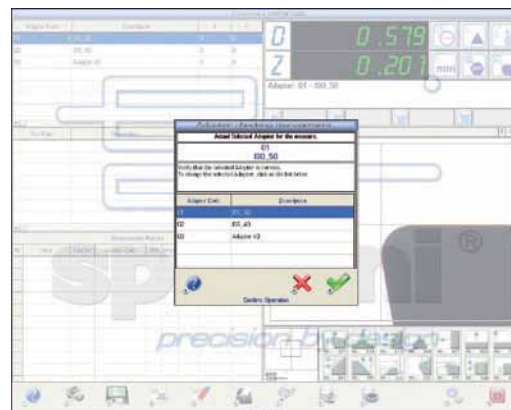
D 0.579
Z 0.201
mm
Adapter: 01 - ISO_50

Adapter Selection
Actual Selected Adapter for the measure.
01
ISO_50
Verify that the selected Adapter is correct.
To change the selected Adapter click on the list below

| Adapter Code | Description |
|---|---|
| 01 | ISO_50 |
| 02 | ISO_40 |
| 03 | Adapter 03 |

Confirm Operation

precision by design